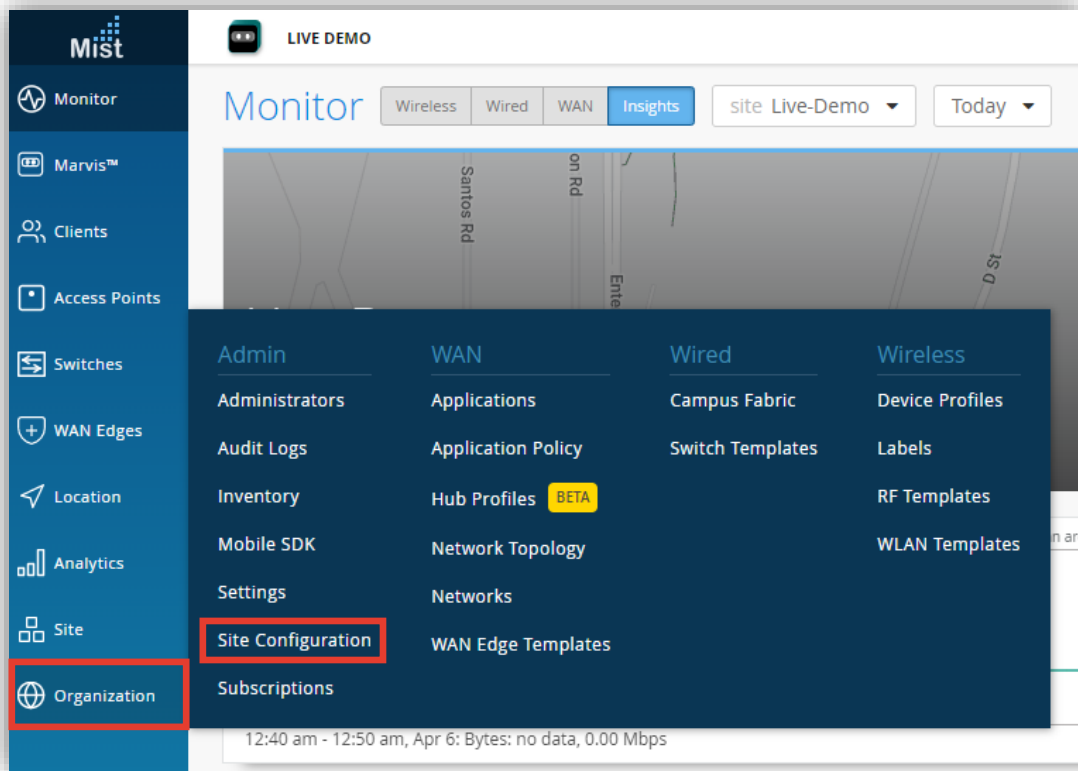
Mist

Monitor
Marvis™
Clients
Access Points
Switches
WAN Edges
Location
Analytics
Site
Organization

LIVE DEMO

Monitor

Wireless | Wired | WAN | Insights

site Live-Demo

Today

Santos Rd
on Rd
Ente
D St

Admin
Administrators
Audit Logs
Inventory
Mobile SDK
Settings
Site Configuration
Subscriptions

WAN
Applications
Application Policy
Hub Profiles BETA
Network Topology
Networks
WAN Edge Templates

Wired
Campus Fabric
Switch Templates

Wireless
Device Profiles
Labels
RF Templates
WLAN Templates

n ar

12:40 am - 12:50 am, Apr 6: Bytes: no data, 0.00 Mbps